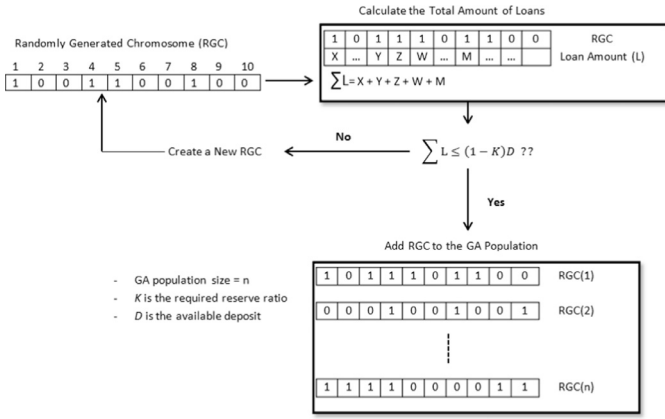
Calculate the Total Amount of Loans

Randomly Generated Chromosome (RGC)

| 1 | 2 | 3 | 4 | 5 | 6 | 7 | 8 | 9 | 10 |
|---|---|---|---|---|---|---|---|---|---|
| 1 | 0 | 0 | 1 | 1 | 0 | 0 | 1 | 0 | 0 |

| 1 | 0 | 1 | 1 | 1 | 0 | 1 | 1 | 0 | 0 | RGC |
|---|---|---|---|---|---|---|---|---|---|---|
| X | ... | Y | Z | W | ... | M | ... | ... | | Loan Amount (L) |

$\sum L = X + Y + Z + W + M$

No

Create a New RGC

$\sum L \leq (1-K)D$ ??

Yes

Add RGC to the GA Population

- GA population size = n
- $K$ is the required reserve ratio
- $D$ is the available deposit

| 1 | 0 | 1 | 1 | 1 | 0 | 1 | 1 | 0 | 0 | RGC(1) |
|---|---|---|---|---|---|---|---|---|---|---|
| 0 | 0 | 0 | 1 | 0 | 0 | 1 | 0 | 0 | 1 | RGC(2) |
| 1 | 1 | 1 | 1 | 0 | 0 | 0 | 0 | 1 | 1 | RGC(n) |